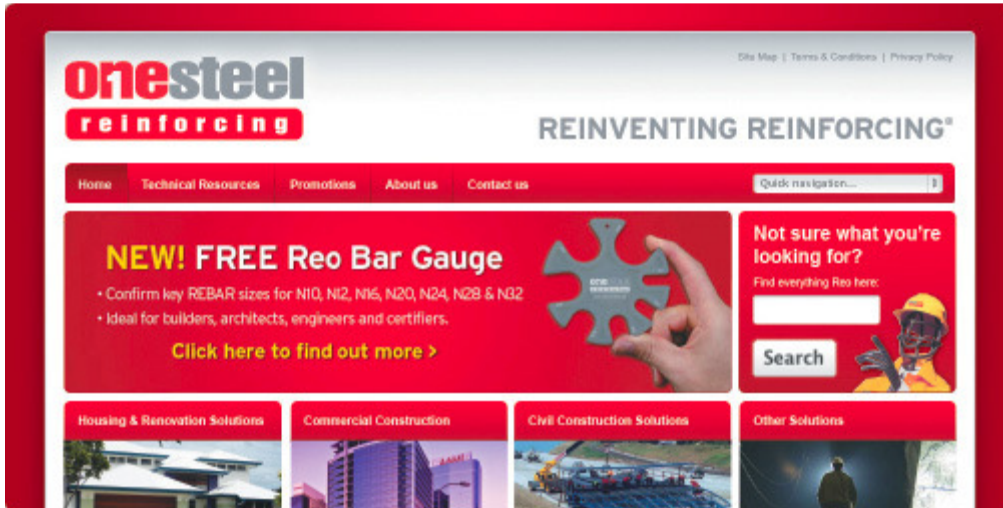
Site Map | Terms & Conditions | Privacy Policy

onesteel
reinforcing

REINVENTING REINFORCING®

Home Technical Resources Promotions About us Contact us

Quick navigation...

NEW! FREE Reo Bar Gauge

• Confirm key REBAR sizes for N10, N12, N16, N20, N24, N28 & N32
• Ideal for builders, architects, engineers and certifiers.

Click here to find out more >

Not sure what you're looking for?

Find everything Reo here:

Search

Housing & Renovation Solutions

Commercial Construction

Civil Construction Solutions

Other Solutions